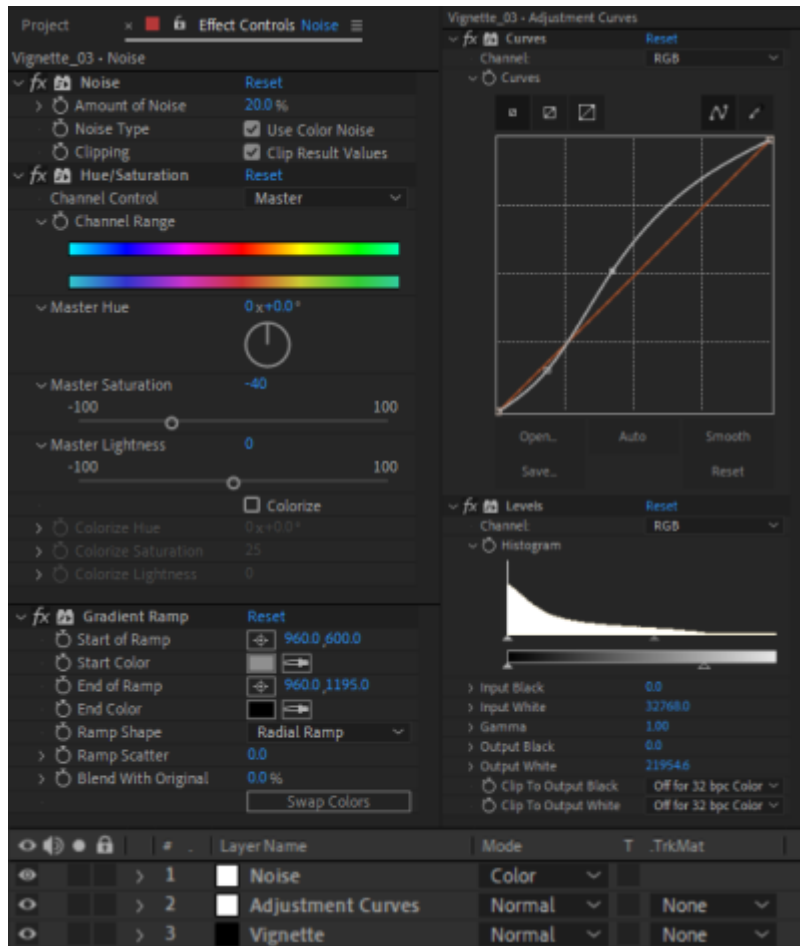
Project Effect Controls Noise

Vignette_03 • Noise

fx Noise Reset
Amount of Noise 20.0 %
Noise Type Use Color Noise
Clipping Clip Result Values
fx Hue/Saturation Reset
Channel Control Master
Channel Range

Master Hue 0x+0.0°

Master Saturation -40
-100 100
Master Lightness 0
-100 100
Colorize
Colorize Hue 0x+0.0°
Colorize Saturation 25
Colorize Lightness 0

fx Gradient Ramp Reset
Start of Ramp 960.0,600.0
Start Color
End of Ramp 960.0,1195.0
End Color
Ramp Shape Radial Ramp
Ramp Scatter 0.0
Blend With Original 0.0 %
Swap Colors

Vignette_03 • Adjustment Curves
fx Curves Reset
Channel: RGB
Curves

Open... Auto Smooth
Save... Reset

fx Levels Reset
Channel: RGB
Histogram

Input Black 0.0
Input White 32768.0
Gamma 1.00
Output Black 0.0
Output White 21954.6
Clip To Output Black Off for 32 bpc Color
Clip To Output White Off for 32 bpc Color

| # | Layer Name | Mode | T | TrkMat |
|---|---|---|---|---|
| 1 | Noise | Color | | |
| 2 | Adjustment Curves | Normal | | None |
| 3 | Vignette | Normal | | None |